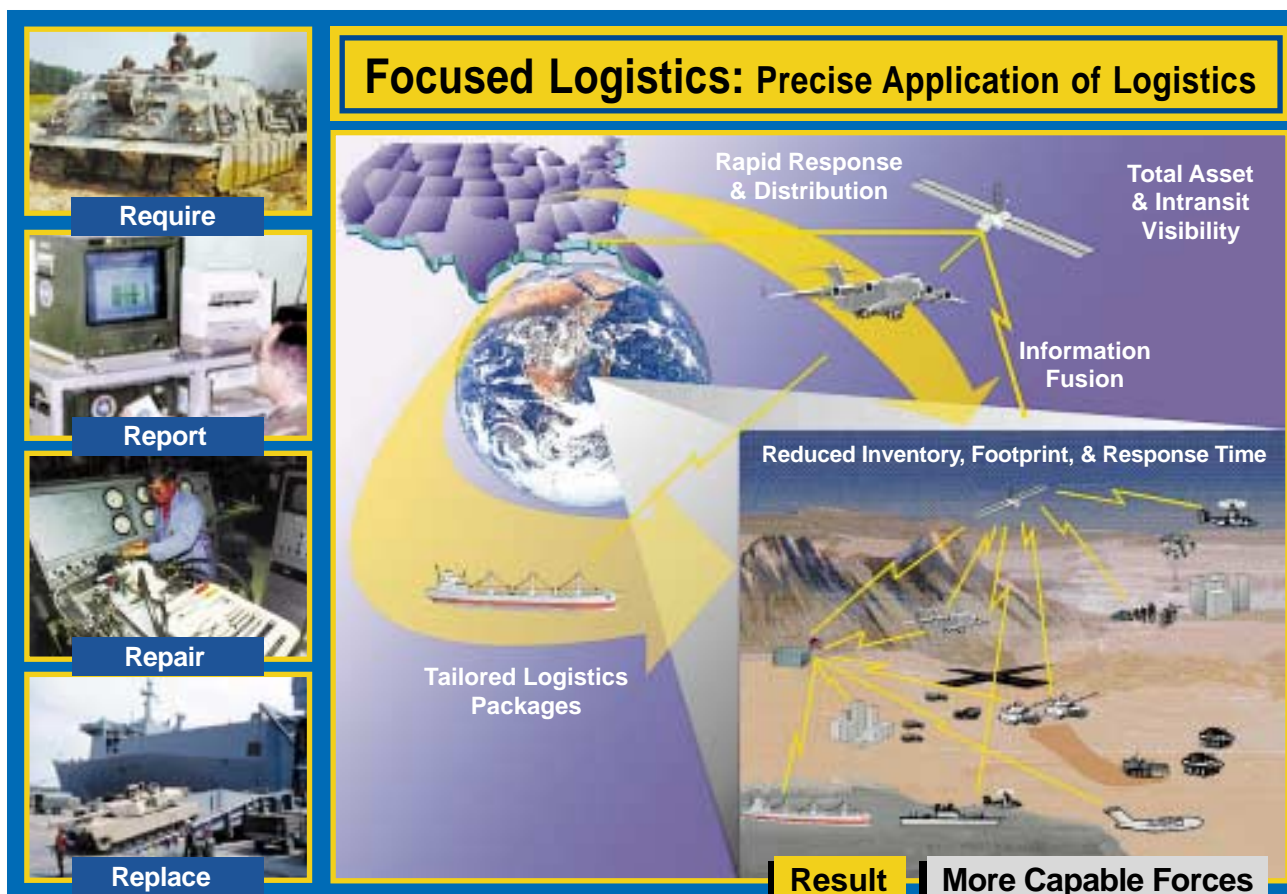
Require

Report

Repair

Replace

Focused Logistics: Precise Application of Logistics

Rapid Response & Distribution

Total Asset & Intransit Visibility

Information Fusion

Reduced Inventory, Footprint, & Response Time

Tailored Logistics Packages

Result

More Capable Forces